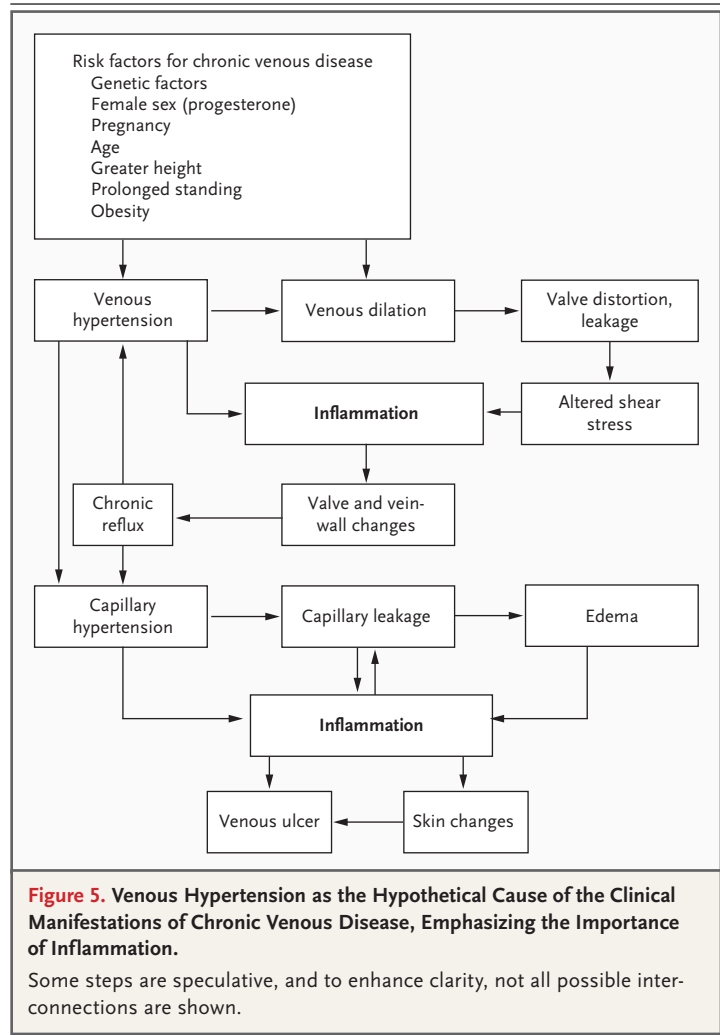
Risk factors for chronic venous disease
Genetic factors
Female sex (progesterone)
Pregnancy
Age
Greater height
Prolonged standing
Obesity

Venous hypertension

Venous dilation

Valve distortion, leakage

Inflammation

Altered shear stress

Chronic reflux

Valve and vein-wall changes

Capillary hypertension

Capillary leakage

Edema

Inflammation

Venous ulcer

Skin changes

**Figure 5. Venous Hypertension as the Hypothetical Cause of the Clinical Manifestations of Chronic Venous Disease, Emphasizing the Importance of Inflammation.**

Some steps are speculative, and to enhance clarity, not all possible interconnections are shown.